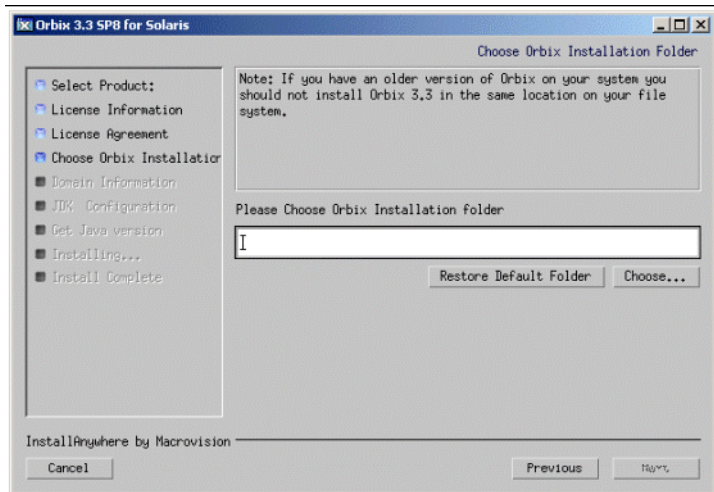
Orbix 3.3 SP8 for Solaris

Choose Orbix Installation Folder

Select Product:
License Information
License Agreement
Choose Orbix Installatior
Domain Information
JDK Configuration
Get Java version
Installing...
Install Complete

Note: If you have an older version of Orbix on your system you should not install Orbix 3.3 in the same location on your file system.

Please Choose Orbix Installation folder

Restore Default Folder
Choose...

InstallAnywhere by Macrovision

Cancel
Previous
Next